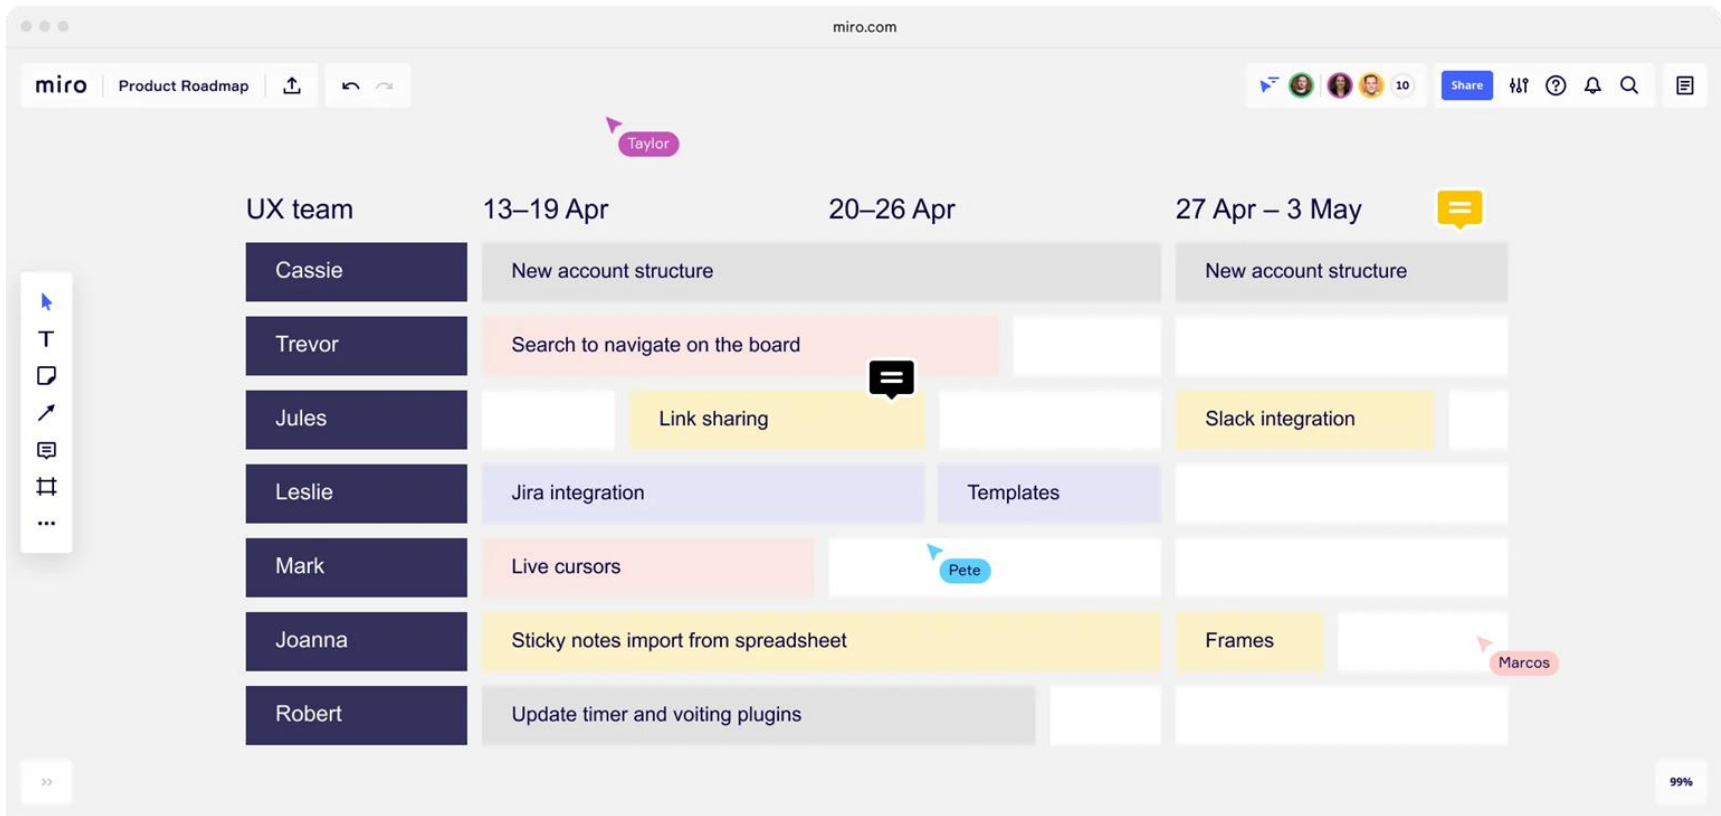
miro.com

miro Product Roadmap

10 Share

Taylor

UX team 13–19 Apr 20–26 Apr 27 Apr – 3 May

| UX team | 13–19 Apr / 20–26 Apr | 27 Apr – 3 May |
|---|---|---|
| Cassie | New account structure | New account structure |
| Trevor | Search to navigate on the board | |
| Jules | Link sharing | Slack integration |
| Leslie | Jira integration, Templates | |
| Mark | Live cursors | |
| Joanna | Sticky notes import from spreadsheet | Frames |
| Robert | Update timer and voiting plugins | |

Pete

Marcos

99%